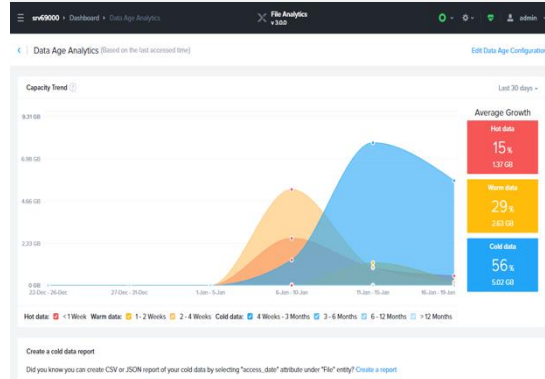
srv69000 › Dashboard › Data Age Analytics

File Analytics
v 3.0.0

admin

‹ Data Age Analytics (Based on the last accessed time)

Edit Data Age Configuration

Capacity Trend

Last 30 days

9.31 GB

6.98 GB

4.66 GB

2.33 GB

0 GB

22-Dec - 26-Dec

27-Dec - 31-Dec

1-Jan - 5-Jan

6-Jan - 10-Jan

11-Jan - 15-Jan

16-Jan - 19-Jan

Average Growth

Hot data
15%
1.37 GB

Warm data
29%
2.63 GB

Cold data
56%
5.02 GB

Hot data: < 1 Week Warm data: 1 - 2 Weeks 2 - 4 Weeks Cold data: 4 Weeks - 3 Months 3 - 6 Months 6 - 12 Months > 12 Months

Create a cold data report

Did you know you can create CSV or JSON report of your cold data by selecting "access_date" attribute under "File" entity? Create a report